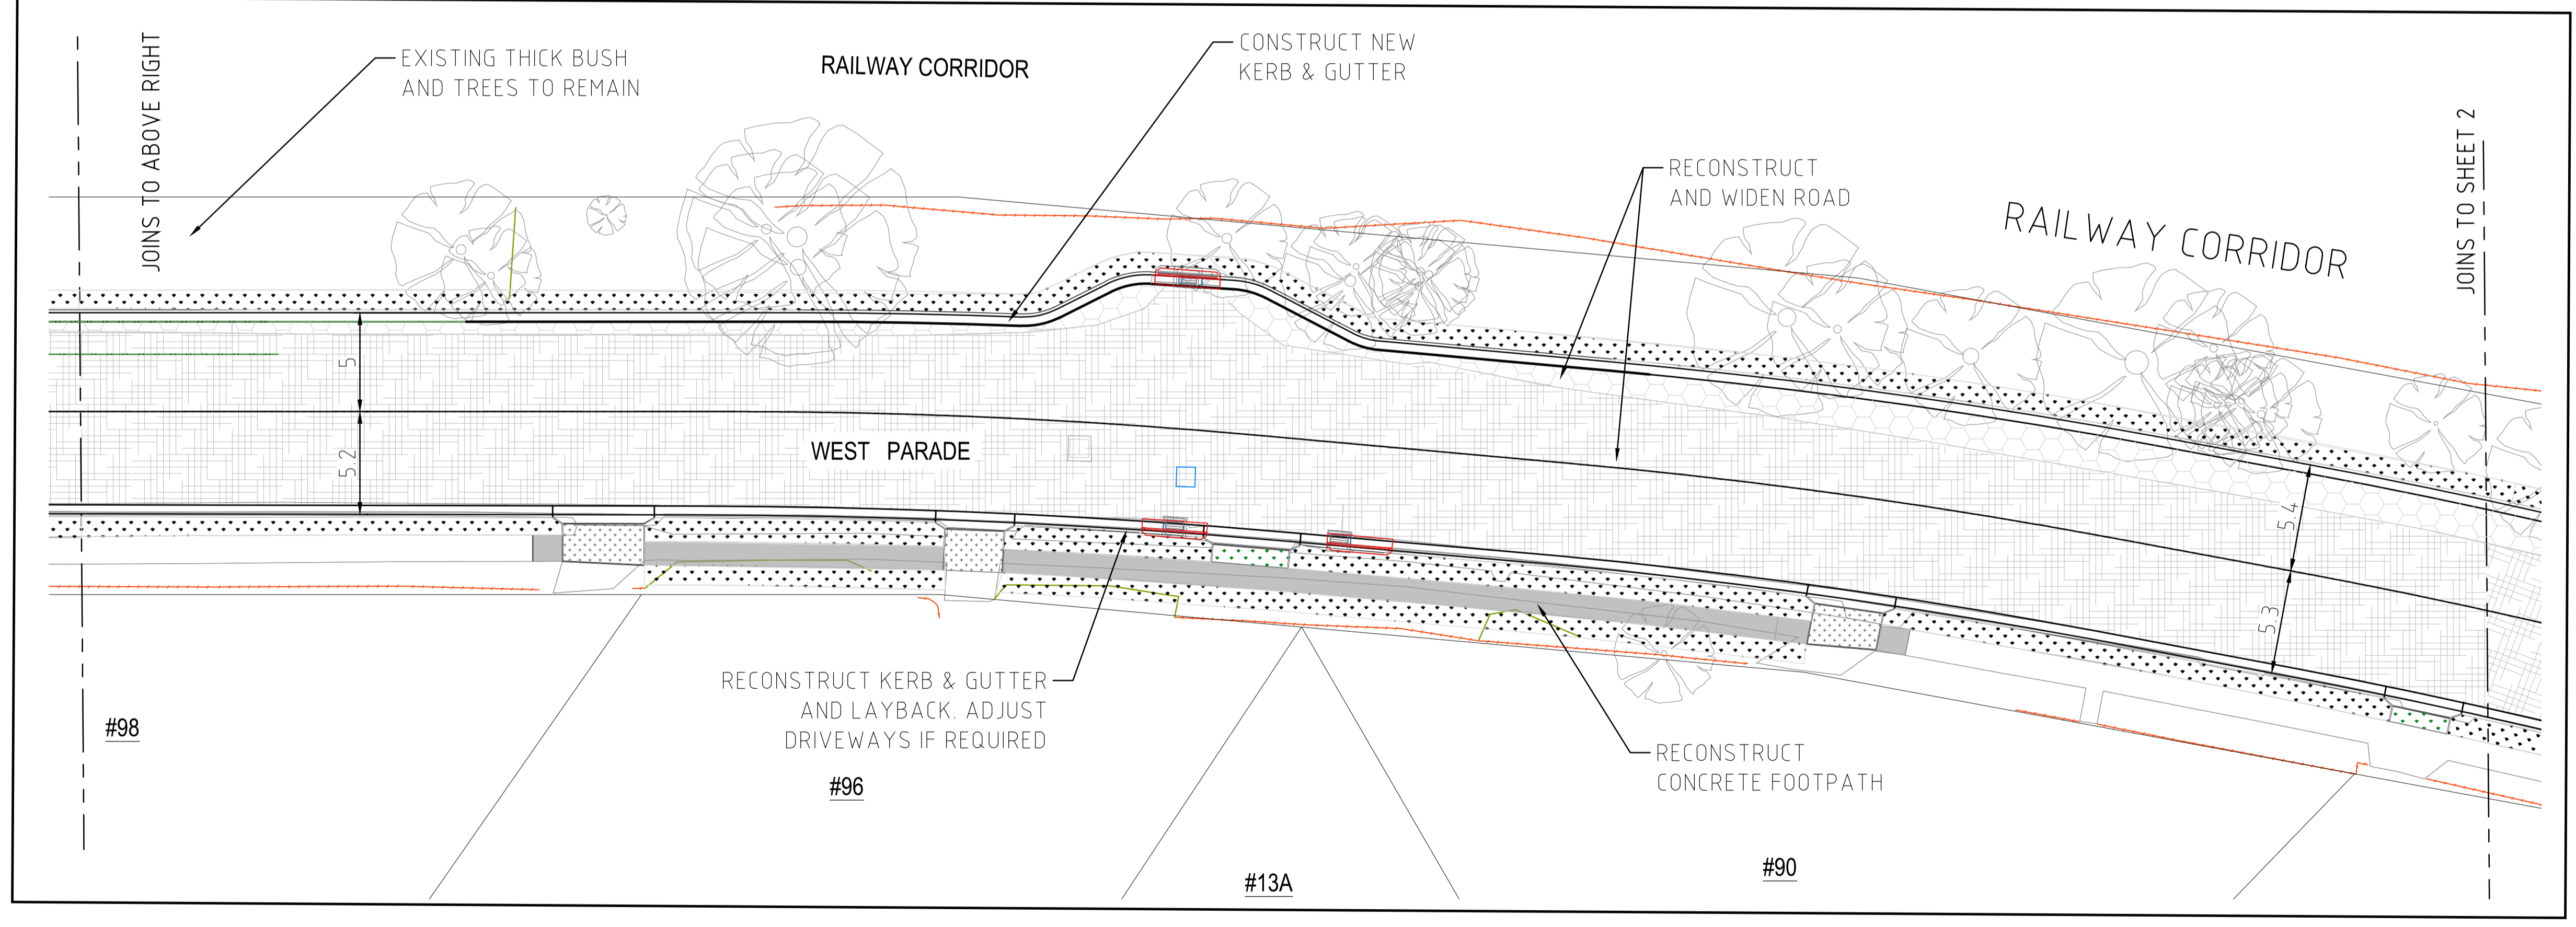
JOINS TO ABOVE RIGHT

EXISTING THICK BUSH AND TREES TO REMAIN

RAILWAY CORRIDOR

CONSTRUCT NEW KERB & GUTTER

RECONSTRUCT AND WIDEN ROAD

RAILWAY CORRIDOR

JOINS TO SHEET 2

5

5.2

WEST PARADE

5.4

5.3

RECONSTRUCT KERB & GUTTER AND LAYBACK. ADJUST DRIVEWAYS IF REQUIRED

RECONSTRUCT CONCRETE FOOTPATH

#98

#96

#13A

#90